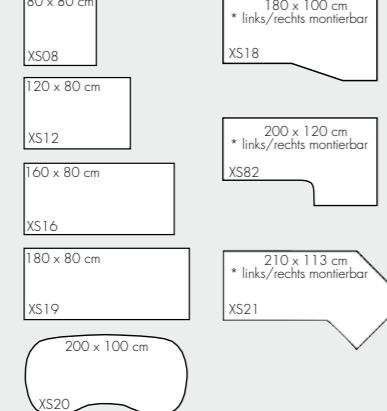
80 x 80 cm

XS08

120 x 80 cm

XS12

160 x 80 cm

XS16

180 x 80 cm

XS19

200 x 100 cm

XS20

180 x 100 cm
* links/rechts montierbar

XS18

200 x 120 cm
* links/rechts montierbar

XS82

210 x 113 cm
* links/rechts montierbar

XS21